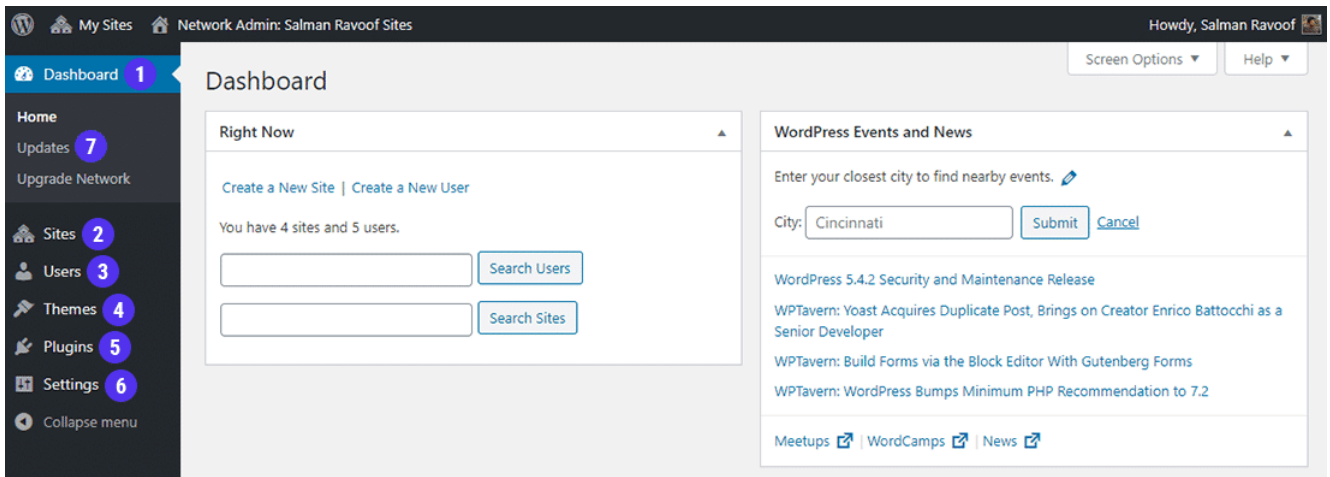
My Sites Network Admin: Salman Ravoof Sites Howdy, Salman Ravoof

Dashboard 1

Home
Updates 7
Upgrade Network

Sites 2
Users 3
Themes 4
Plugins 5
Settings 6
Collapse menu

Screen Options ▼ Help ▼

Dashboard

Right Now

Create a New Site | Create a New User

You have 4 sites and 5 users.

Search Users

Search Sites

WordPress Events and News

Enter your closest city to find nearby events.

City: Cincinnati Submit Cancel

WordPress 5.4.2 Security and Maintenance Release

WPTavern: Yoast Acquires Duplicate Post, Brings on Creator Enrico Battocchi as a Senior Developer

WPTavern: Build Forms via the Block Editor With Gutenberg Forms

WPTavern: WordPress Bumps Minimum PHP Recommendation to 7.2

Meetups | WordCamps | News